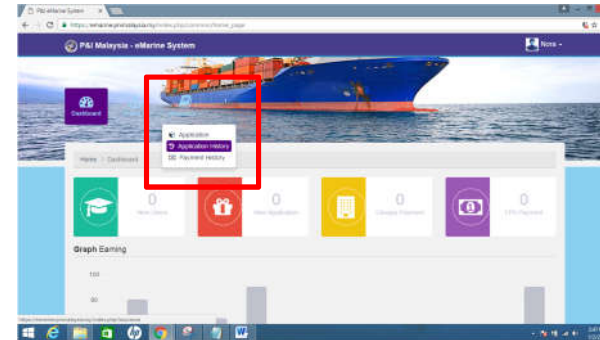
P&I eMarine System

https://emarine.pimalaysia.my/index.php/common/home_page

P&I Malaysia - eMarine System

Nora

Dashboard

Application
Application History
Payment History

Home > Dashboard

0
New Users

0
New Application

0
Charges Payment

0
FPO Payment

Graph Earning

100

80